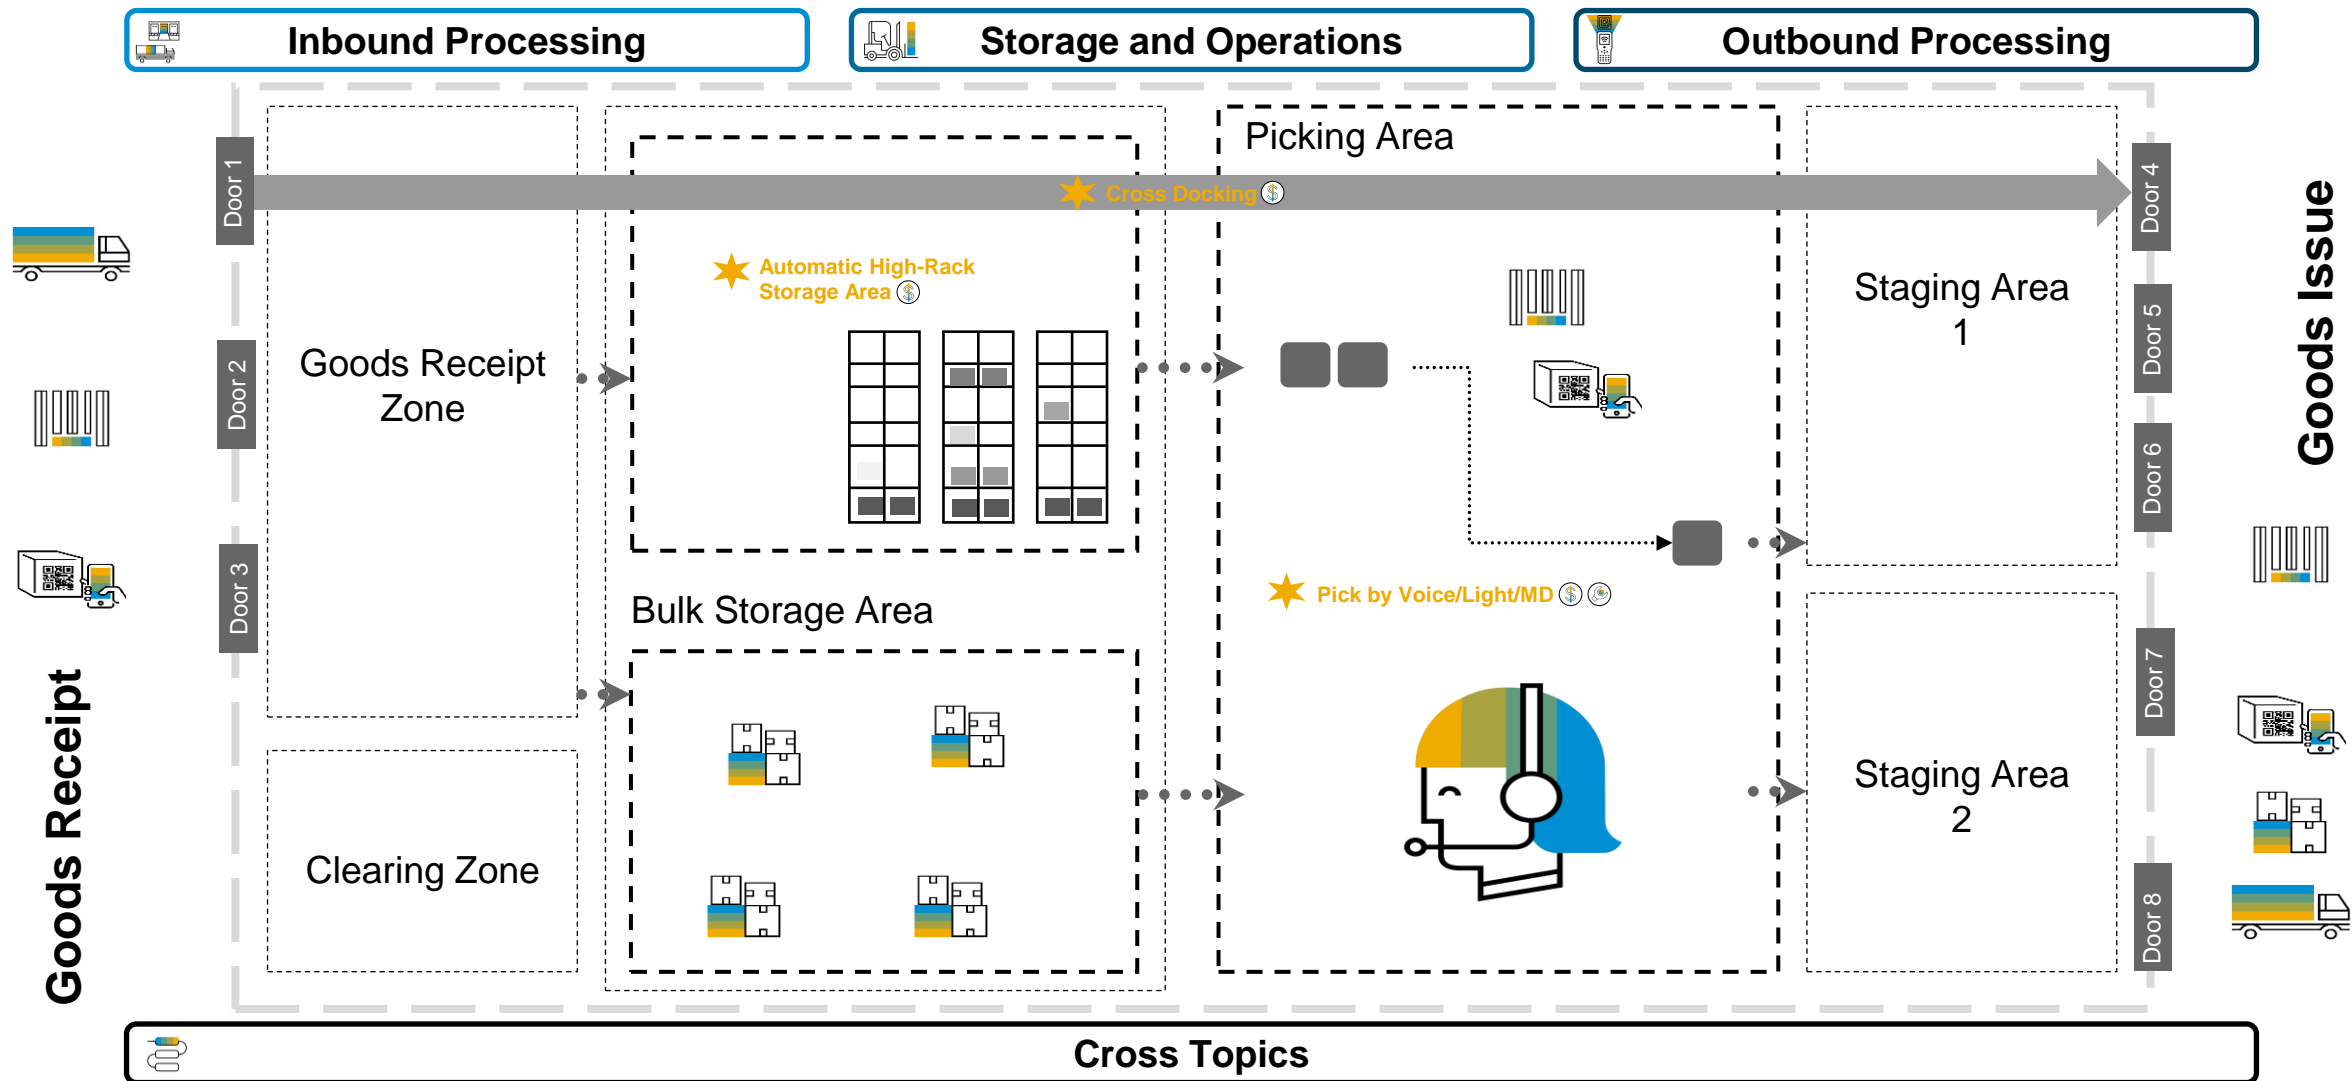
Inbound Processing

Storage and Operations

Outbound Processing

Door 1

Door 2

Door 3

Goods Receipt

Goods Receipt Zone

Clearing Zone

Cross Docking

Automatic High-Rack Storage Area

Bulk Storage Area

Picking Area

Pick by Voice/Light/MD

Staging Area 1

Staging Area 2

Door 4

Door 5

Door 6

Door 7

Door 8

Goods Issue

Cross Topics